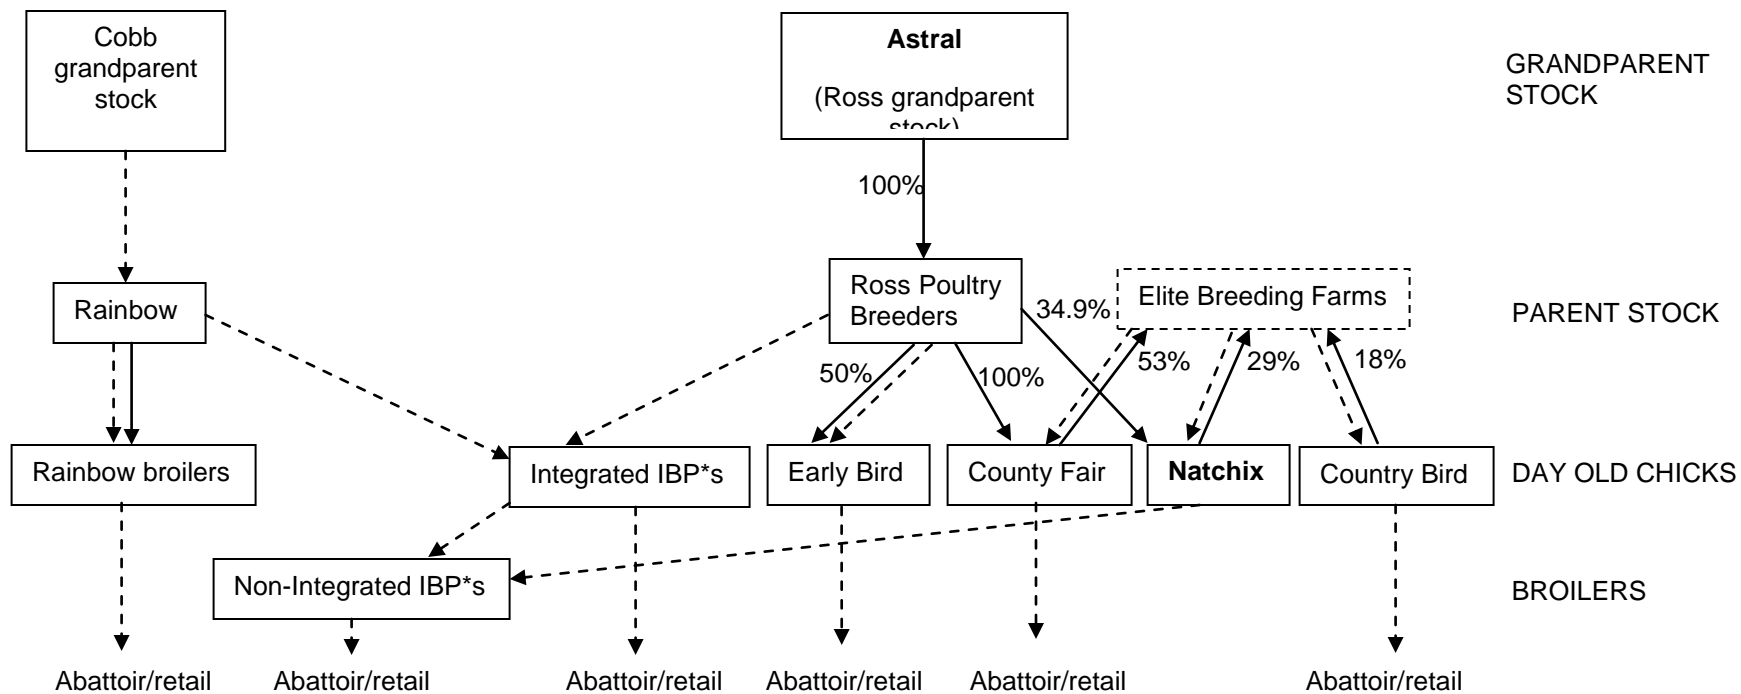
Cobb grandparent stock

Astral

(Ross grandparent stock)

GRANDPARENT STOCK

100%

Rainbow

Ross Poultry Breeders

34.9%

Elite Breeding Farms

PARENT STOCK

50%

100%

53%

29%

18%

Rainbow broilers

Integrated IBP*s

Early Bird

County Fair

Natchix

Country Bird

DAY OLD CHICKS

Non-Integrated IBP*s

BROILERS

Abattoir/retail

Abattoir/retail

Abattoir/retail

Abattoir/retail

Abattoir/retail

Abattoir/retail